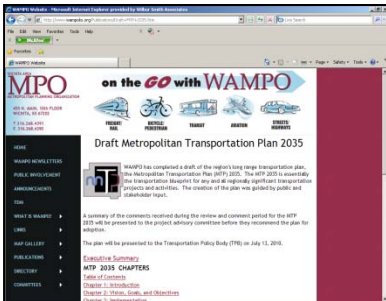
WAMPO Website - Microsoft Internet Explorer provided by Wilbur Smith Associates

http://www.wampo.org/Publications/Draft-MTP-2035.htm

Live Search

File Edit View Favorites Tools Help

Favorites

WAMPO Website

Page • Safety • Tools •

MPO

METROPOLITAN PLANNING ORGANIZATION

455 N. MAIN, 10th FLOOR
WICHITA, KS 67202

T: 316.268.4391
F: 316.268.4390

on the GO with WAMPO

FREIGHT/ RAIL

BICYCLE/ PEDESTRIAN

TRANSIT

AVIATION

STREETS/ HIGHWAYS

HOME

WAMPO NEWSLETTERS

PUBLIC INVOLVEMENT

ANNOUNCEMENTS

TDA

WHAT IS WAMPO?

LINKS

MAP GALLERY

PUBLICATIONS

DIRECTORY

COMMITTEES

Draft Metropolitan Transportation Plan 2035

WAMPO has completed a draft of the region's long range transportation plan, the Metropolitan Transportation Plan (MTP) 2035. The MTP 2035 is essentially the transportation blueprint for any and all regionally significant transportation projects and activities. The creation of the plan was guided by public and stakeholder input.

A summary of the comments received during the review and comment period for the MTP 2035 will be presented to the project advisory committee before they recommend the plan for adoption.

The plan will be presented to the Transportation Policy Body (TPB) on July 13, 2010.

Executive Summary

MTP 2035 CHAPTERS

Table of Contents

Chapter 1: Introduction

Chapter 2: Vision, Goals, and Objectives

Chapter 3: Implementation